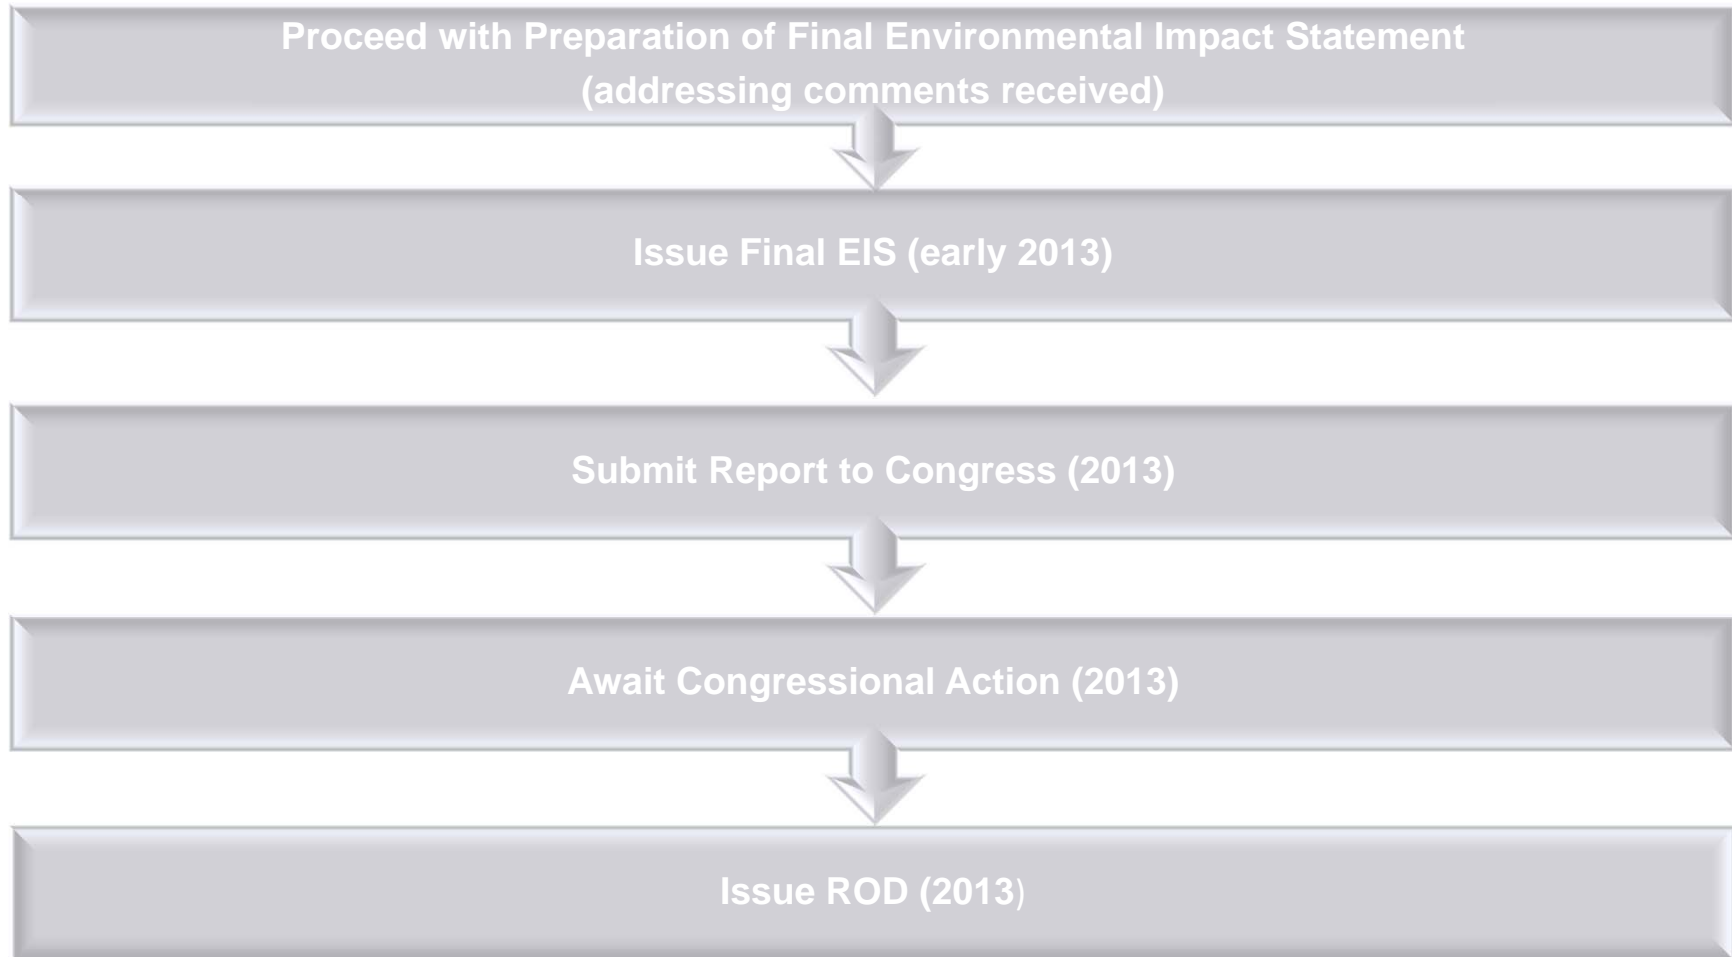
Proceed with Preparation of Final Environmental Impact Statement (addressing comments received)

Issue Final EIS (early 2013)

Submit Report to Congress (2013)

Await Congressional Action (2013)

Issue ROD (2013)